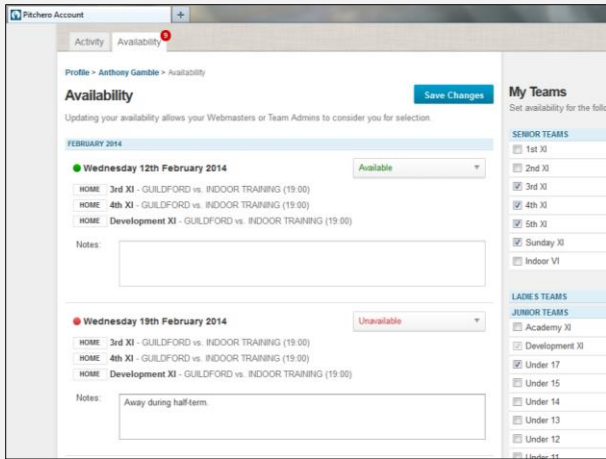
Pitchero Account
+
Activity Availability 9

Profile > Anthony Gamble > Availability

Availability
Save Changes

Updating your availability allows your Webmasters or Team Admins to consider you for selection.

FEBRUARY 2014

Wednesday 12th February 2014
Available

HOME 3rd XI - GUILDFORD vs. INDOOR TRAINING (19:00)
HOME 4th XI - GUILDFORD vs. INDOOR TRAINING (19:00)
HOME Development XI - GUILDFORD vs. INDOOR TRAINING (19:00)

Notes:

Wednesday 19th February 2014
Unavailable

HOME 3rd XI - GUILDFORD vs. INDOOR TRAINING (19:00)
HOME 4th XI - GUILDFORD vs. INDOOR TRAINING (19:00)
HOME Development XI - GUILDFORD vs. INDOOR TRAINING (19:00)

Notes: Away during half-term.

My Teams
Set availability for the follo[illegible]

SENIOR TEAMS
1st XI
2nd XI
3rd XI
4th XI
5th XI
Sunday XI
Indoor VI

LADIES TEAMS
JUNIOR TEAMS
Academy XI
Development XI
Under 17
Under 15
Under 14
Under 13
Under 12
Under 11